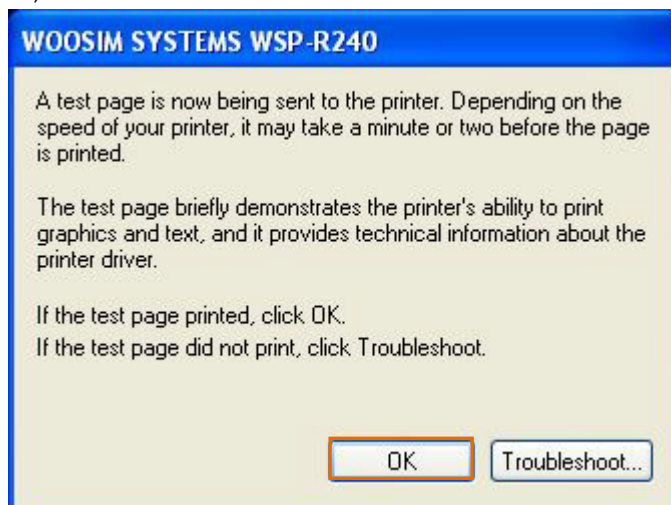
WOOSIM SYSTEMS WSP-R240

A test page is now being sent to the printer. Depending on the speed of your printer, it may take a minute or two before the page is printed.

The test page briefly demonstrates the printer's ability to print graphics and text, and it provides technical information about the printer driver.

If the test page printed, click OK.
If the test page did not print, click Troubleshoot.

OK

Troubleshoot...